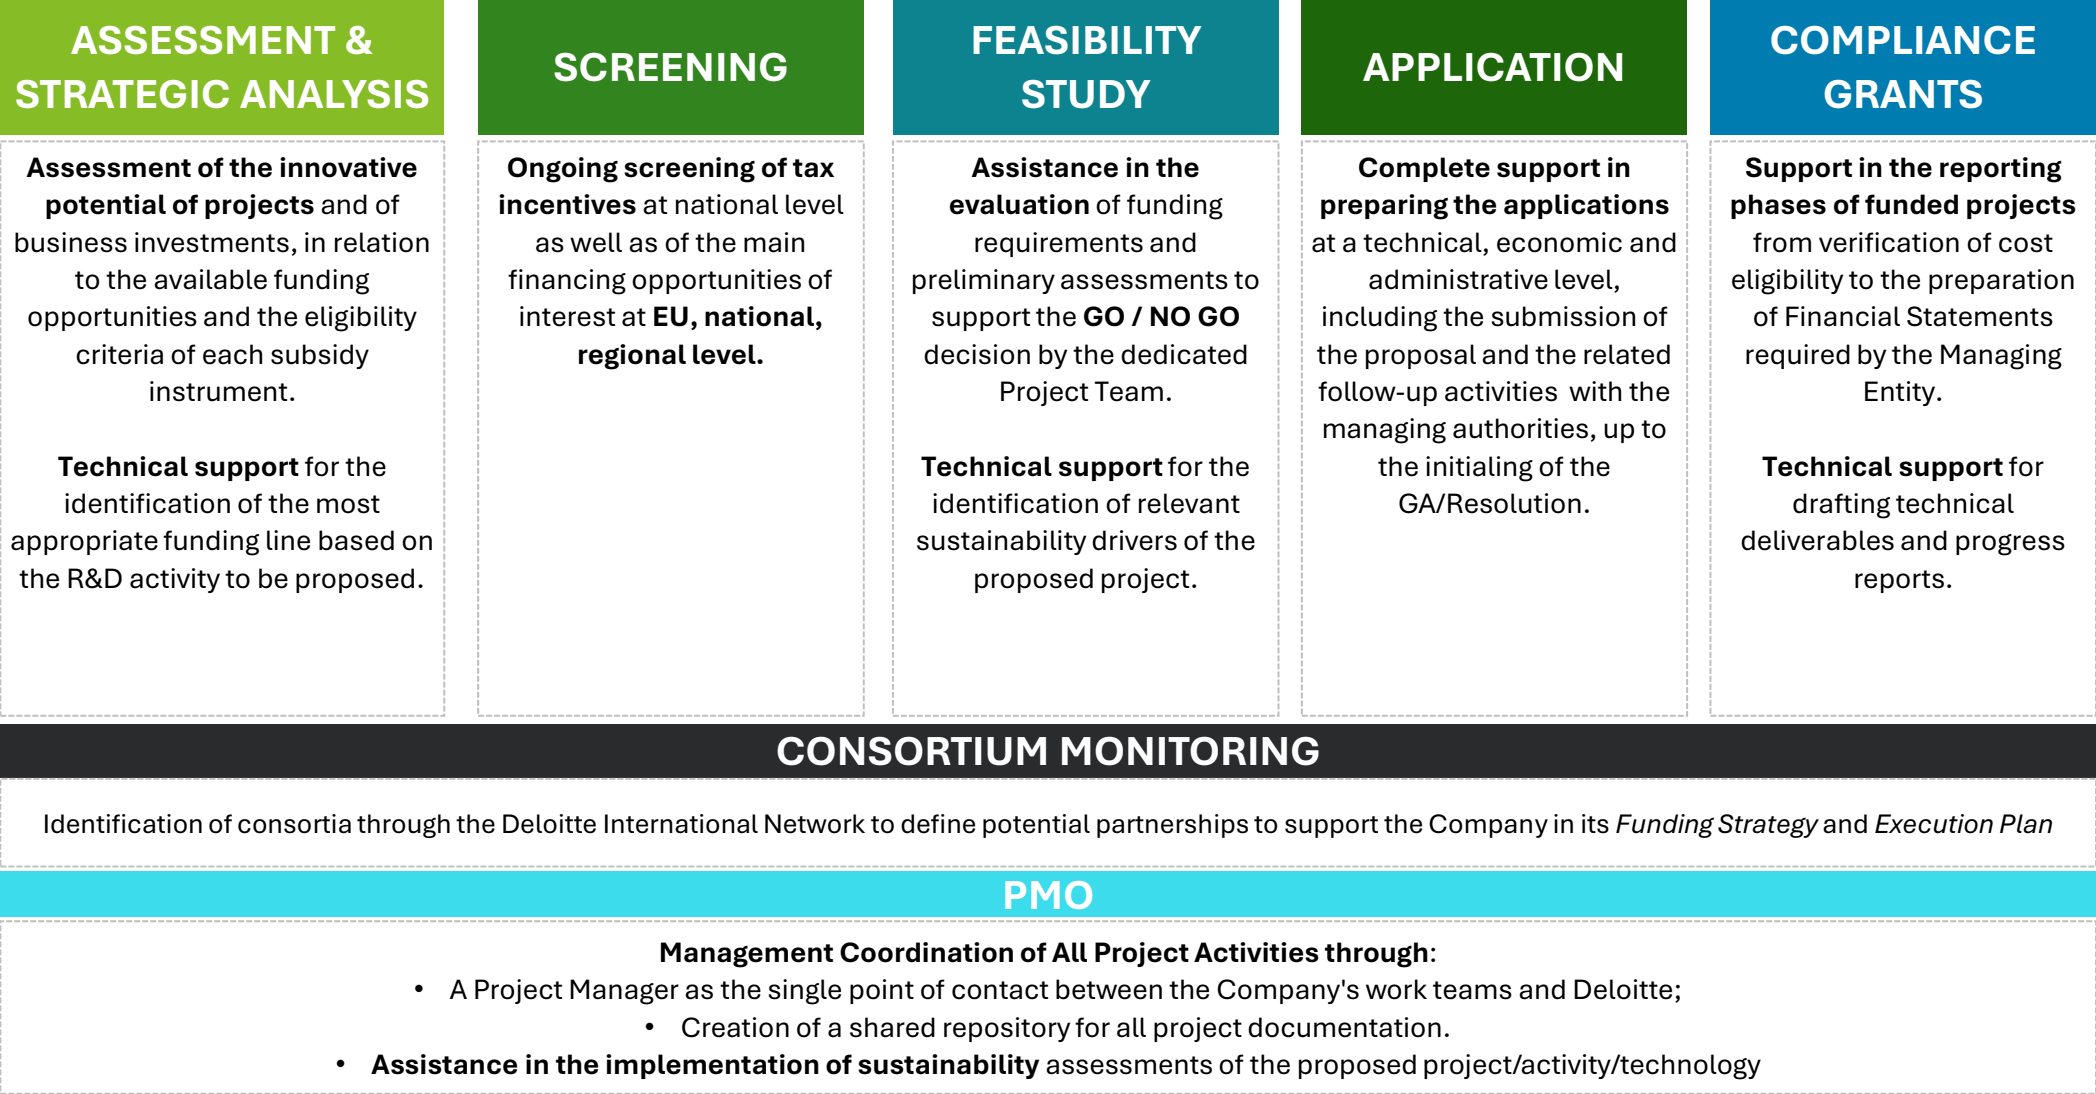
ASSESSMENT & STRATEGIC ANALYSIS

Assessment of the innovative potential of projects and of business investments, in relation to the available funding opportunities and the eligibility criteria of each subsidy instrument.

Technical support for the identification of the most appropriate funding line based on the R&D activity to be proposed.

SCREENING

Ongoing screening of tax incentives at national level as well as of the main financing opportunities of interest at EU, national, regional level.

FEASIBILITY STUDY

Assistance in the evaluation of funding requirements and preliminary assessments to support the GO / NO GO decision by the dedicated Project Team.

Technical support for the identification of relevant sustainability drivers of the proposed project.

APPLICATION

Complete support in preparing the applications at a technical, economic and administrative level, including the submission of the proposal and the related follow-up activities with the managing authorities, up to the initialing of the GA/Resolution.

COMPLIANCE GRANTS

Support in the reporting phases of funded projects from verification of cost eligibility to the preparation of Financial Statements required by the Managing Entity.

Technical support for drafting technical deliverables and progress reports.

CONSORTIUM MONITORING

Identification of consortia through the Deloitte International Network to define potential partnerships to support the Company in its Funding Strategy and Execution Plan

PMO

Management Coordination of All Project Activities through:
• A Project Manager as the single point of contact between the Company's work teams and Deloitte;
• Creation of a shared repository for all project documentation.
• Assistance in the implementation of sustainability assessments of the proposed project/activity/technology